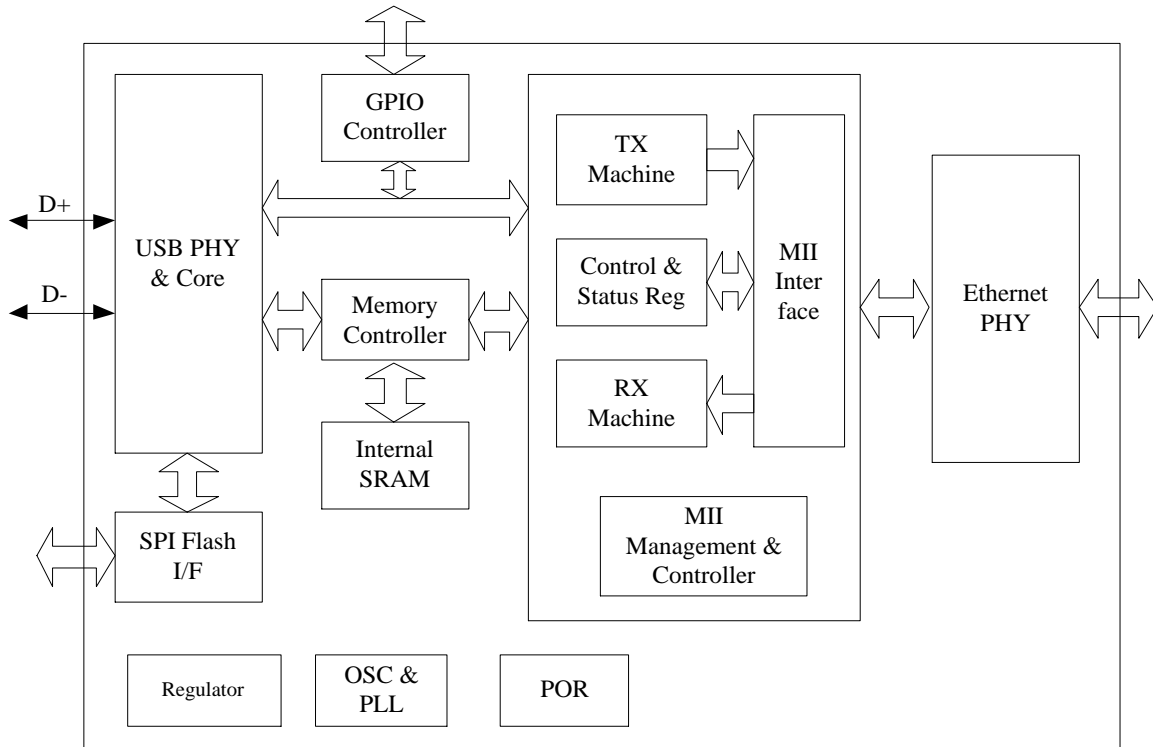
GPIO Controller

D+

D-

USB PHY & Core

Memory Controller

Internal SRAM

SPI Flash I/F

TX Machine

Control & Status Reg

RX Machine

MII Inter face

MII Management & Controller

Ethernet PHY

Regulator

OSC & PLL

POR